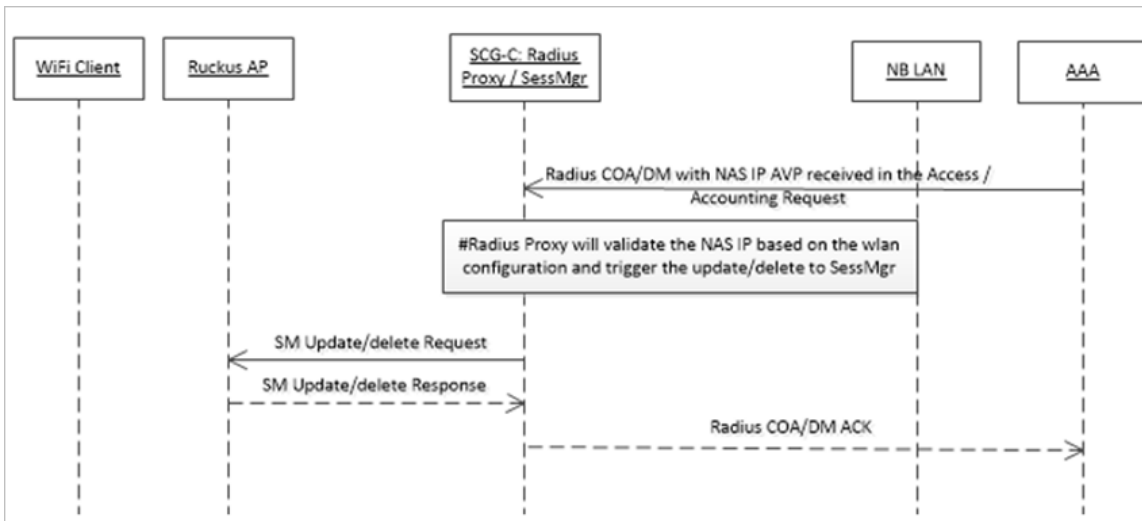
WiFi Client

Ruckus AP

SCG-C: Radius Proxy / SessMgr

NB LAN

AAA

Radius COA/DM with NAS IP AVP received in the Access / Accounting Request

#Radius Proxy will validate the NAS IP based on the wlan configuration and trigger the update/delete to SessMgr

SM Update/delete Request

SM Update/delete Response

Radius COA/DM ACK